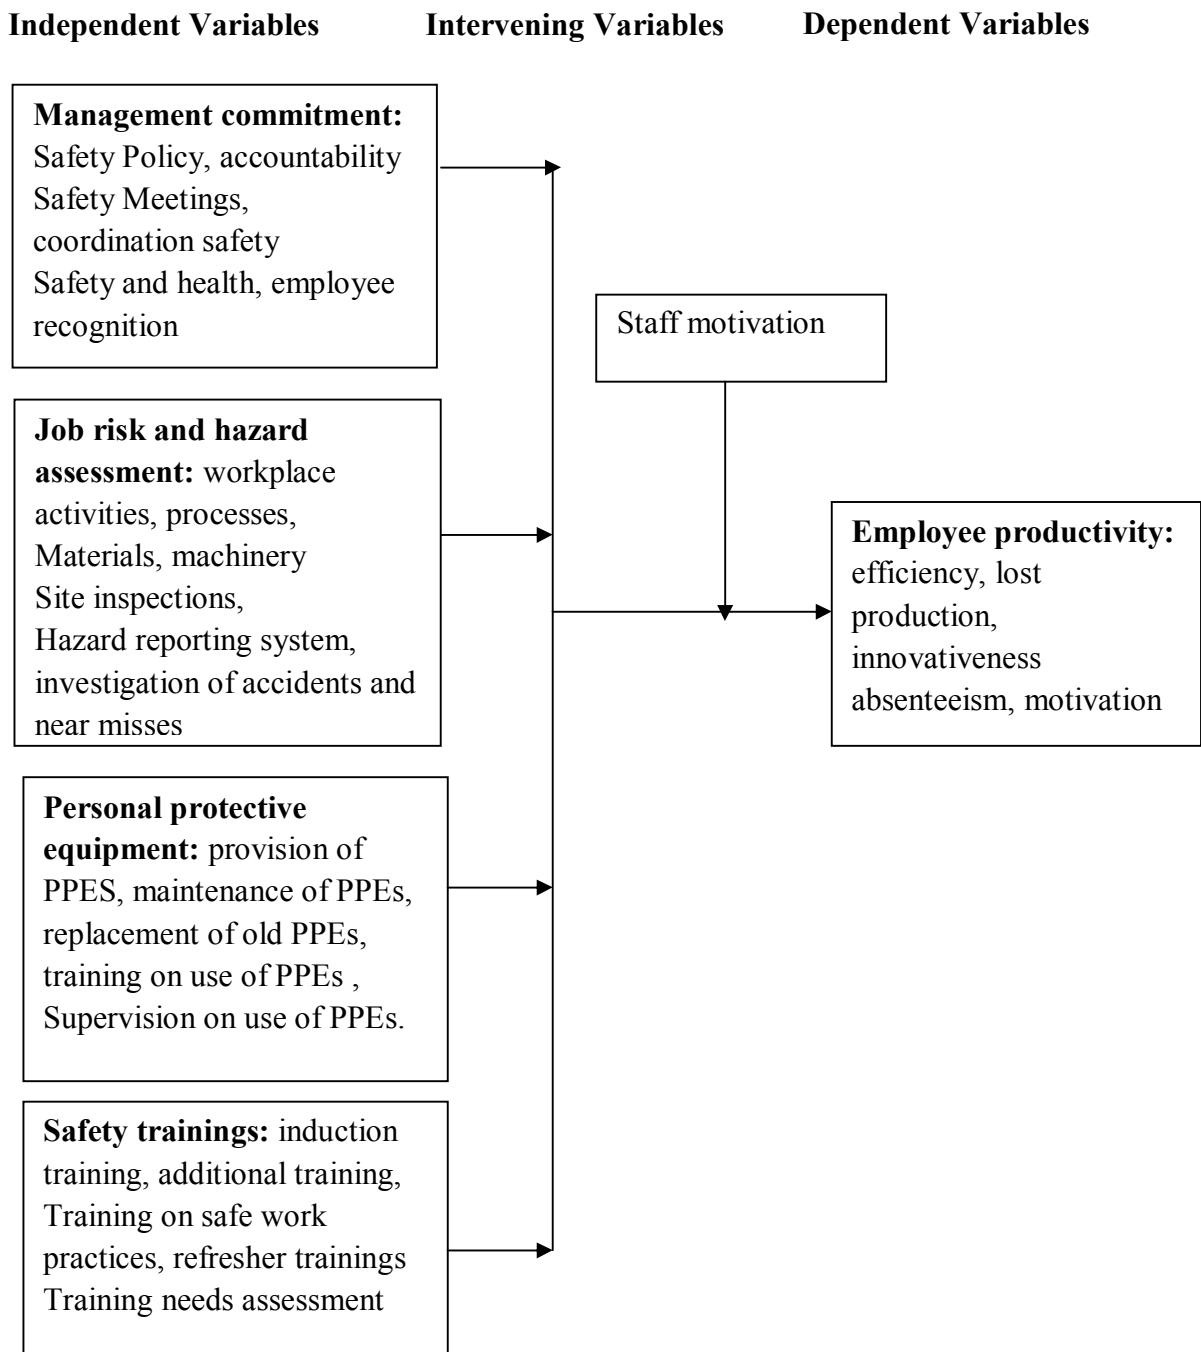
Independent Variables

Intervening Variables

Dependent Variables

Management commitment: Safety Policy, accountability Safety Meetings, coordination safety Safety and health, employee recognition

Job risk and hazard assessment: workplace activities, processes, Materials, machinery Site inspections, Hazard reporting system, investigation of accidents and near misses

Personal protective equipment: provision of PPES, maintenance of PPEs, replacement of old PPEs, training on use of PPEs , Supervision on use of PPEs.

Safety trainings: induction training, additional training, Training on safe work practices, refresher trainings Training needs assessment

Staff motivation

Employee productivity: efficiency, lost production, innovativeness absenteeism, motivation